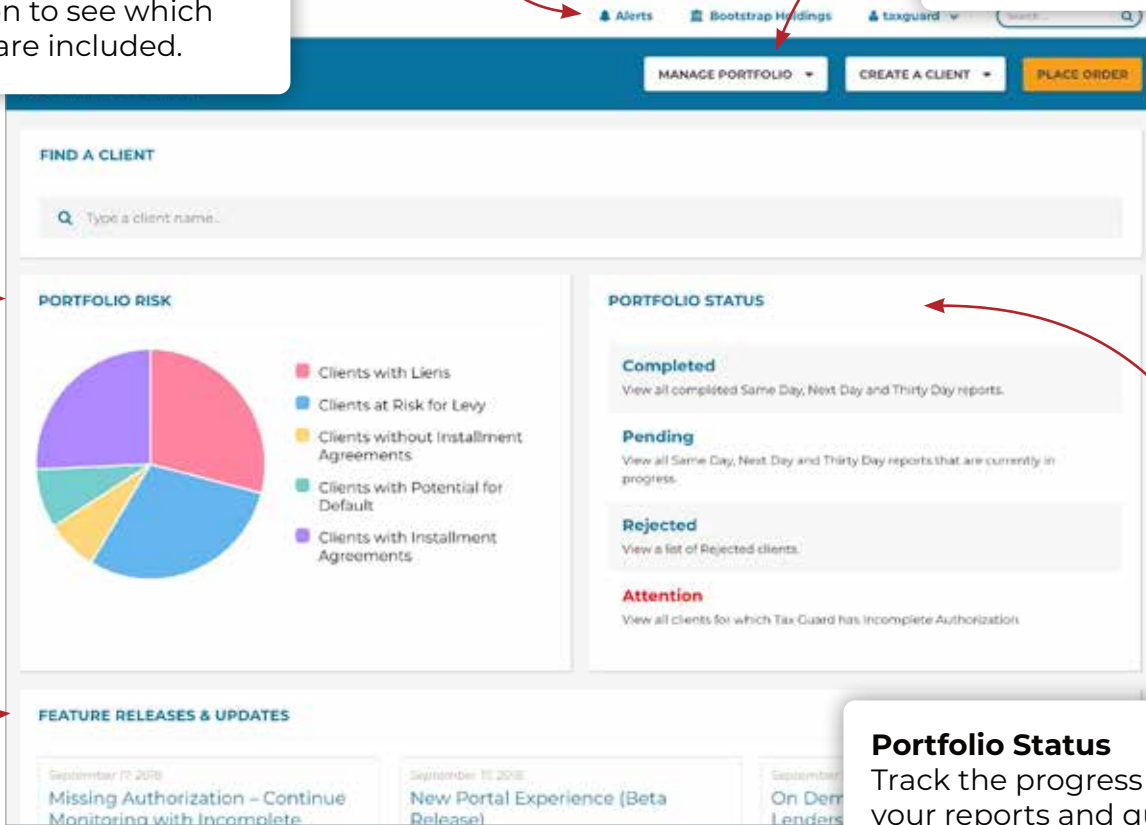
n to see which
are included.

Alerts Bootstrap Holdings taxguard Search...

MANAGE PORTFOLIO CREATE A CLIENT PLACE ORDER

FIND A CLIENT

Type a client name...

PORTFOLIO RISK

Clients with Liens
Clients at Risk for Levy
Clients without Installment Agreements
Clients with Potential for Default
Clients with Installment Agreements

PORTFOLIO STATUS

Completed
View all completed Same Day, Next Day and Thirty Day reports.

Pending
View all Same Day, Next Day and Thirty Day reports that are currently in progress.

Rejected
View a list of Rejected clients.

Attention
View all clients for which Tax Guard has Incomplete Authorization.

FEATURE RELEASES & UPDATES

September 17, 2018
Missing Authorization – Continue Monitoring with Incomplete

September 17, 2018
New Portal Experience (Beta Release)

September
On Dem
Lenders

Portfolio Status
Track the progress
your reports and q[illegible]